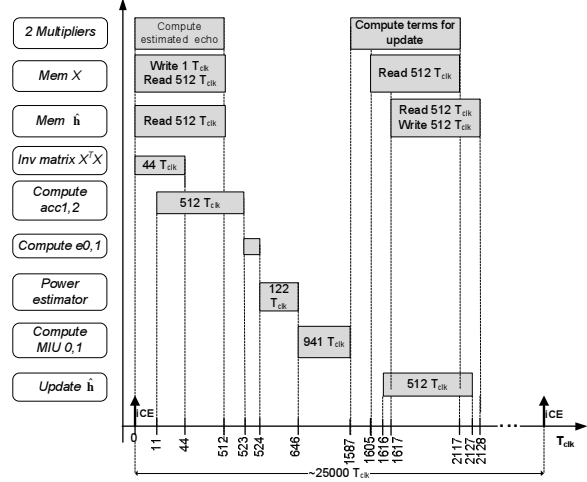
2 Multipliers

Mem X

Mem $\hat{\mathbf{h}}$

Inv matrix $X^TX$

Compute acc1,2

Compute e0,1

Power estimator

Compute MIU 0,1

Update $\hat{\mathbf{h}}$

Compute estimated echo

Write 1 $T_{clk}$
Read 512 $T_{clk}$

Read 512 $T_{clk}$

44 $T_{clk}$

512 $T_{clk}$

122 $T_{clk}$

941 $T_{clk}$

Compute terms for update

Read 512 $T_{clk}$

Read 512 $T_{clk}$
Write 512 $T_{clk}$

512 $T_{clk}$

iCE

0 11 44 512 523 524 646 1587 1605 1616 1617 2117 2127 2128

iCE

$T_{clk}$

~25000 $T_{clk}$